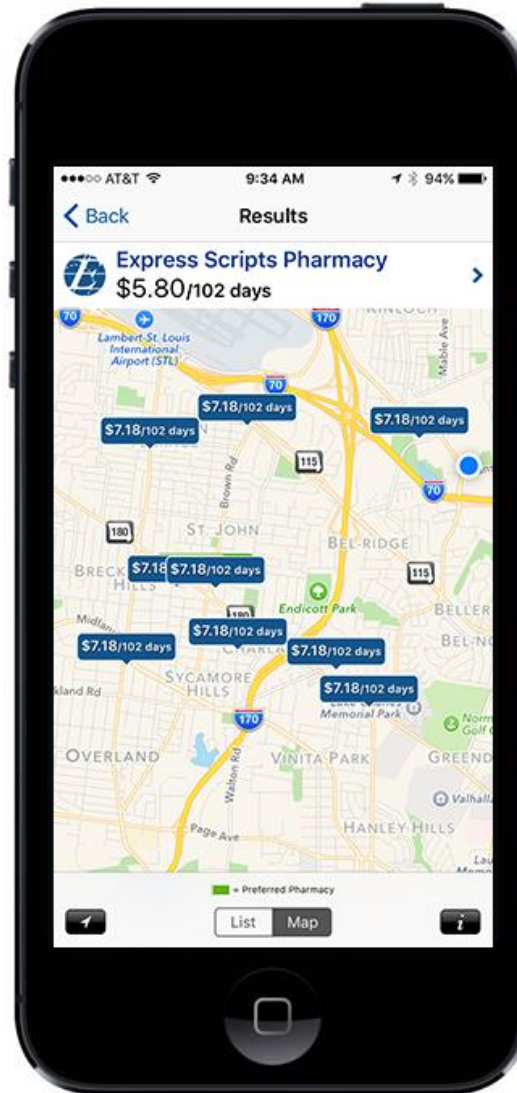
●●●○○ AT&T 9:34 AM 94%

< Back Results

Express Scripts Pharmacy
$5.80/102 days

70
Lambert-St. Louis International Airport (STL)
170
KINLOCH
Mable Ave
70
$7.18/102 days
$7.18/102 days
$7.18/102 days
Brown Rd
115
70
180
ST JOHN
BEL-RIDGE
BRECK HILLS
$7.18
$7.18/102 days
115
Endicott Park
BELLER
Midland
180
BEL-NO
$7.18/102 days
$7.18/102 days
$7.18/102 days
Lackland Rd
SYCAMORE HILLS
$7.18/102 days
Memorial Park
Normandy Golf C
170
OVERLAND
Walton Rd
VINITA PARK
GREEND
Valhalla
Page Ave
HANLEY HILLS

= Preferred Pharmacy

List Map